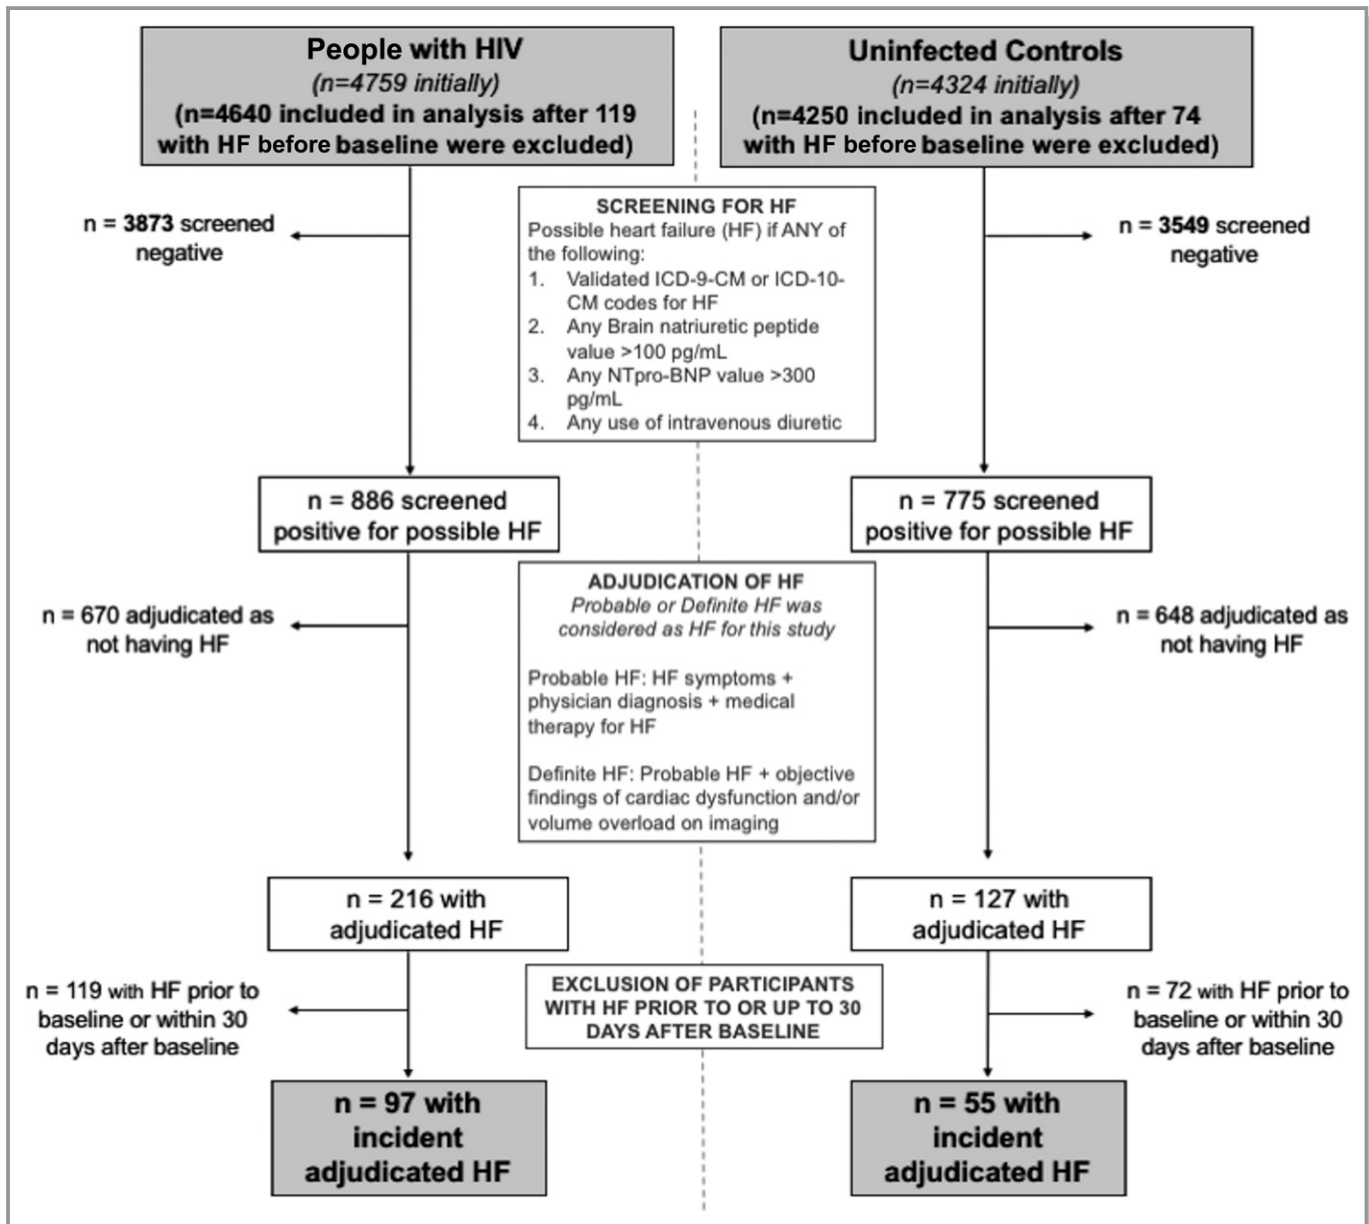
People with HIV
(n=4759 initially)
(n=4640 included in analysis after 119 with HF before baseline were excluded)

Uninfected Controls
(n=4324 initially)
(n=4250 included in analysis after 74 with HF before baseline were excluded)

n = 3873 screened negative

SCREENING FOR HF
Possible heart failure (HF) if ANY of the following:
1. Validated ICD-9-CM or ICD-10-CM codes for HF
2. Any Brain natriuretic peptide value >100 pg/mL
3. Any NTpro-BNP value >300 pg/mL
4. Any use of intravenous diuretic

n = 3549 screened negative

n = 886 screened positive for possible HF

n = 775 screened positive for possible HF

n = 670 adjudicated as not having HF

ADJUDICATION OF HF
Probable or Definite HF was considered as HF for this study

Probable HF: HF symptoms + physician diagnosis + medical therapy for HF

Definite HF: Probable HF + objective findings of cardiac dysfunction and/or volume overload on imaging

n = 648 adjudicated as not having HF

n = 216 with adjudicated HF

n = 127 with adjudicated HF

n = 119 with HF prior to baseline or within 30 days after baseline

EXCLUSION OF PARTICIPANTS WITH HF PRIOR TO OR UP TO 30 DAYS AFTER BASELINE

n = 72 with HF prior to baseline or within 30 days after baseline

n = 97 with incident adjudicated HF

n = 55 with incident adjudicated HF